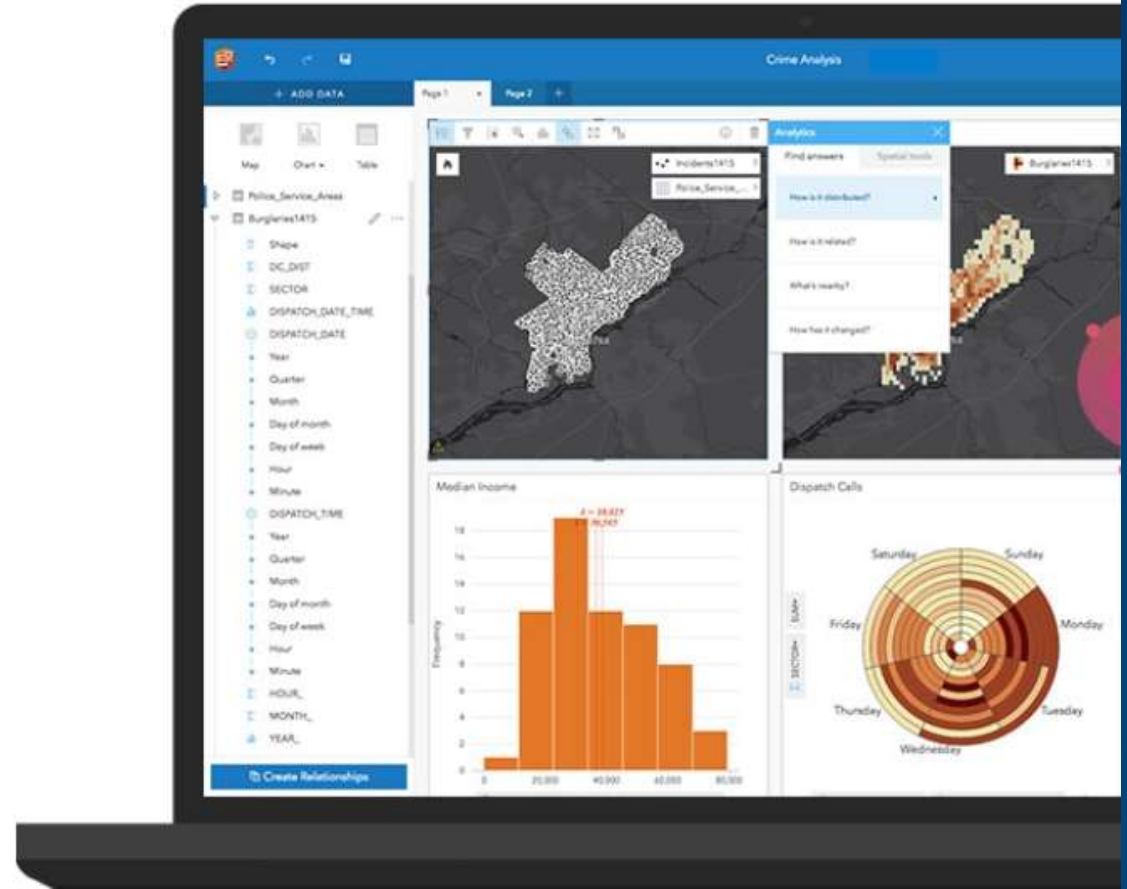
Crime Analysis

+ ADD DATA

Page 1

Page 2

+

Map

Chart

Table

Police_Service_Areas

Burglaries1415

Shape

DC_DIST

SECTOR

DISPATCH_DATE_TIME

DISPATCH_DATE

Year

Quarter

Month

Day of month

Day of week

Hour

Minute

DISPATCH_TIME

Year

Quarter

Month

Day of month

Day of week

Hour

Minute

HOUR_

MONTH_

YEAR_

Create Relationships

Incidents1415

Police_Service_...

Analytics

Find answers

Spatial tools

How is it distributed?

How is it related?

What's nearby?

How has it changed?

Burglaries1415

Median Income

Frequency

18

16

14

12

10

8

6

4

2

0

0

20,000

40,000

60,000

80,000

Dispatch Calls

SUM

SECTOR

Saturday

Sunday

Friday

Monday

Thursday

Tuesday

Wednesday